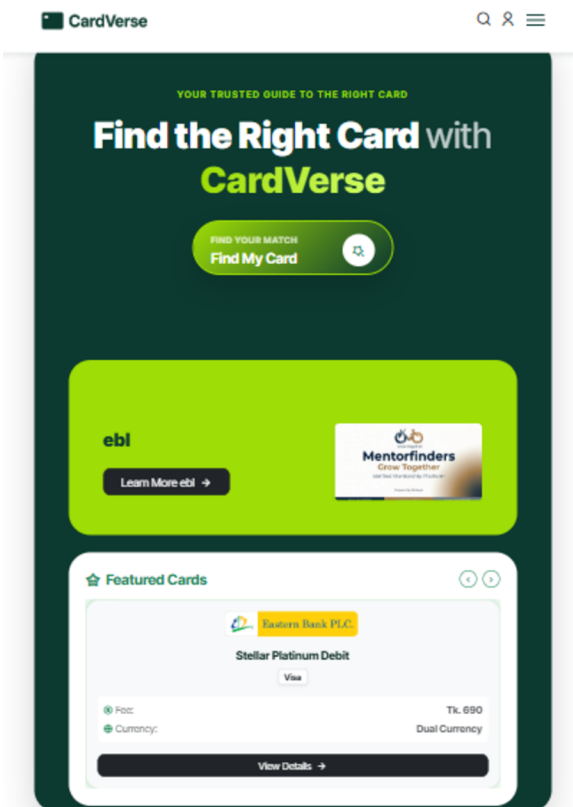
CardVerse

YOUR TRUSTED GUIDE TO THE RIGHT CARD

Find the Right Card with CardVerse

FIND YOUR MATCH
Find My Card

ebl

Learn More ebl →

Mentorfinders
Grow Together
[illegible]

Featured Cards

Eastern Bank PLC.

Stellar Platinum Debit

Visa

Fee: Tk. 690

Currency: Dual Currency

View Details →